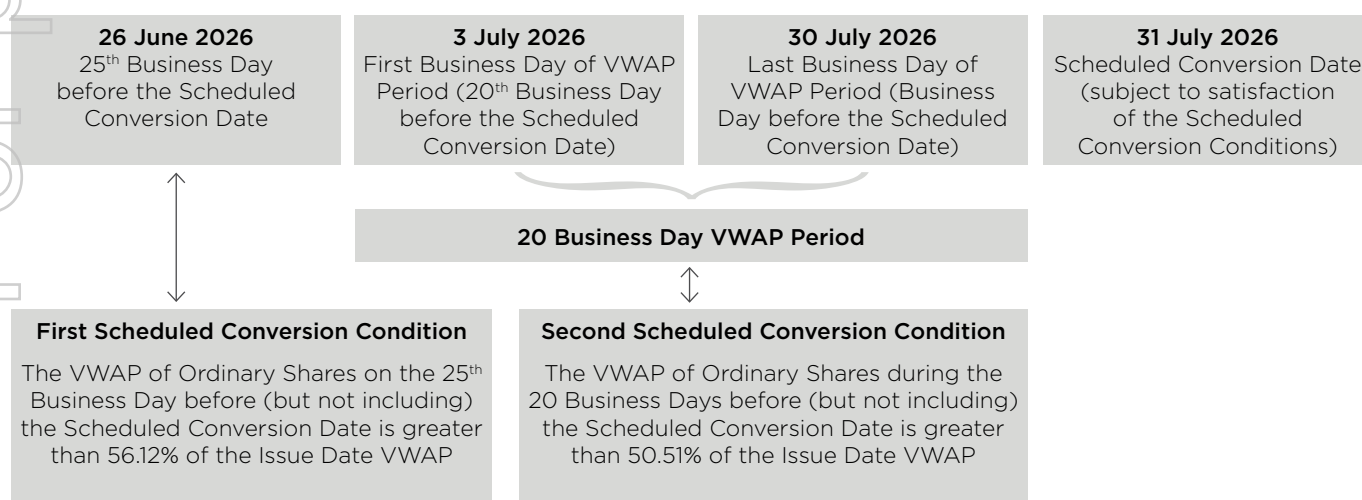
26 June 2026
25$^{th}$ Business Day before the Scheduled Conversion Date

3 July 2026
First Business Day of VWAP Period (20$^{th}$ Business Day before the Scheduled Conversion Date)

30 July 2026
Last Business Day of VWAP Period (Business Day before the Scheduled Conversion Date)

31 July 2026
Scheduled Conversion Date (subject to satisfaction of the Scheduled Conversion Conditions)

20 Business Day VWAP Period

First Scheduled Conversion Condition

The VWAP of Ordinary Shares on the 25$^{th}$ Business Day before (but not including) the Scheduled Conversion Date is greater than 56.12% of the Issue Date VWAP

Second Scheduled Conversion Condition

The VWAP of Ordinary Shares during the 20 Business Days before (but not including) the Scheduled Conversion Date is greater than 50.51% of the Issue Date VWAP